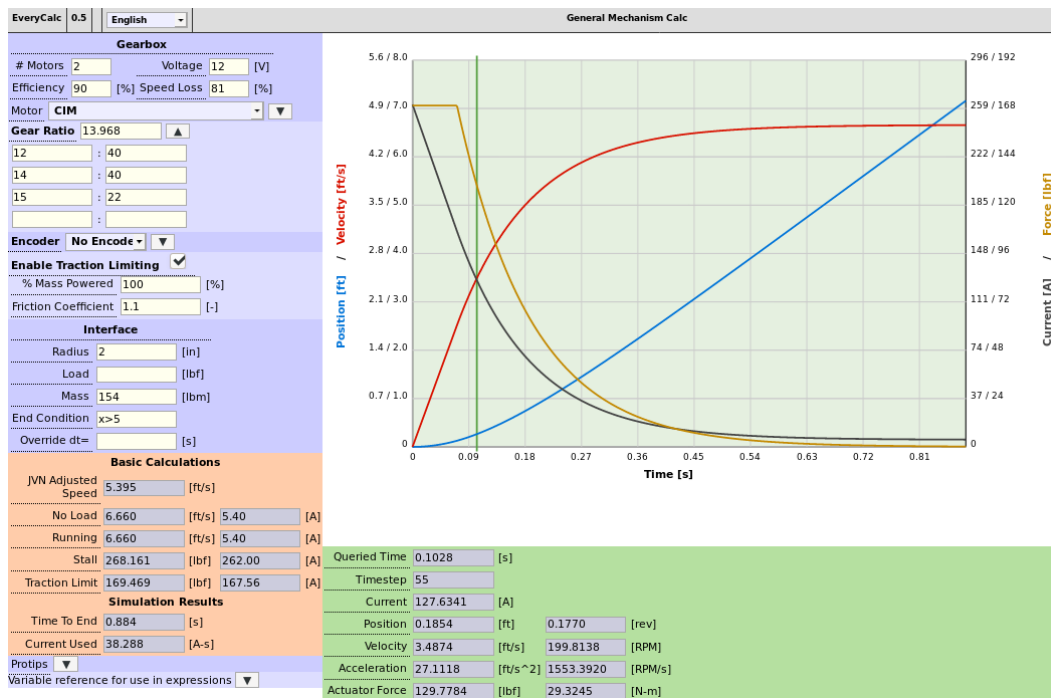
EveryCalc 0.5 English

General Mechanism Calc

Gearbox

# Motors 2 Voltage 12 [V]

Efficiency 90 [%] Speed Loss 81 [%]

Motor CIM

Gear Ratio 13.968

12 : 40

14 : 40

15 : 22

:

Encoder No Encode

Enable Traction Limiting

% Mass Powered 100 [%]

Friction Coefficient 1.1 [-]

Interface

Radius 2 [in]

Load [lbf]

Mass 154 [lbm]

End Condition x>5

Override dt= [s]

Basic Calculations

JVN Adjusted Speed 5.395 [ft/s]

No Load 6.660 [ft/s] 5.40 [A]

Running 6.660 [ft/s] 5.40 [A]

Stall 268.161 [lbf] 262.00 [A]

Traction Limit 169.469 [lbf] 167.56 [A]

Simulation Results

Time To End 0.884 [s]

Current Used 38.288 [A-s]

Protips

Variable reference for use in expressions

5.6 / 8.0
4.9 / 7.0
4.2 / 6.0
3.5 / 5.0
2.8 / 4.0
2.1 / 3.0
1.4 / 2.0
0.7 / 1.0
0

Position [ft] / Velocity [ft/s]

296 / 192
259 / 168
222 / 144
185 / 120
148 / 96
111 / 72
74 / 48
37 / 24
0

Current [A] / Force [lbf]

0 0.09 0.18 0.27 0.36 0.45 0.54 0.63 0.72 0.81

Time [s]

Queried Time 0.1028 [s]

Timestep 55

Current 127.6341 [A]

Position 0.1854 [ft] 0.1770 [rev]

Velocity 3.4874 [ft/s] 199.8138 [RPM]

Acceleration 27.1118 [ft/s^2] 1553.3920 [RPM/s]

Actuator Force 129.7784 [lbf] 29.3245 [N-m]